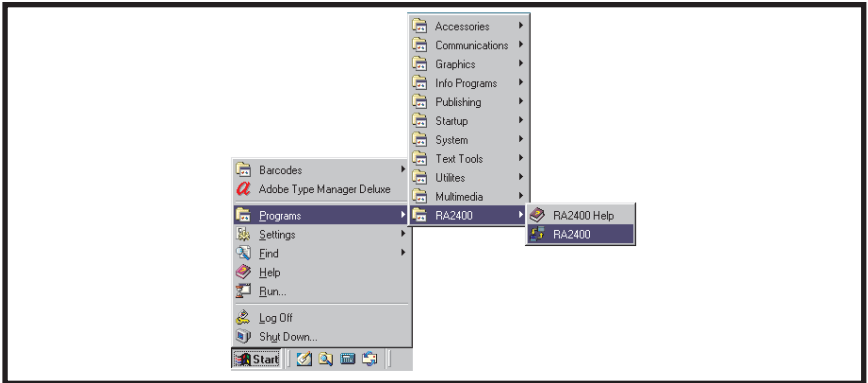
Accessories
Communications
Graphics
Info Programs
Publishing
Startup
System
Text Tools
Utilites
Multimedia
RA2400
RA2400 Help
RA2400
Barcodes
Adobe Type Manager Deluxe
Programs
Settings
Find
Help
Run...
Log Off
Shut Down...
Start